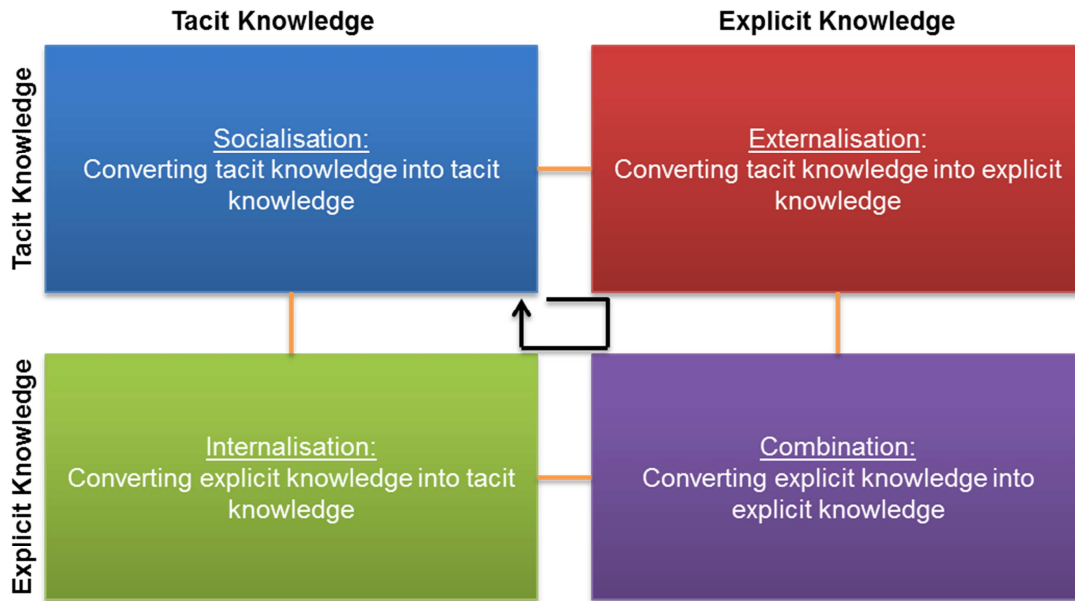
Tacit Knowledge

Explicit Knowledge

Tacit Knowledge

Socialisation:
Converting tacit knowledge into tacit knowledge

Externalisation:
Converting tacit knowledge into explicit knowledge

Explicit Knowledge

Internalisation:
Converting explicit knowledge into tacit knowledge

Combination:
Converting explicit knowledge into explicit knowledge